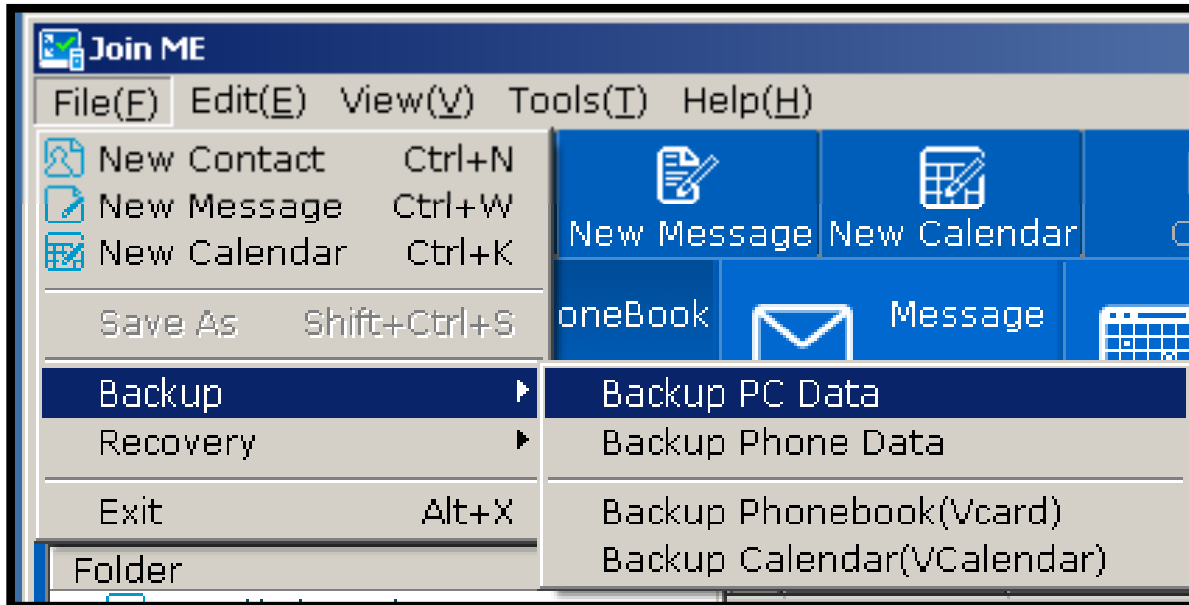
Join ME

File(F) Edit(E) View(V) Tools(T) Help(H)

New Contact Ctrl+N
New Message Ctrl+W
New Calendar Ctrl+K

Save As Shift+Ctrl+S

Backup
Recovery

Exit Alt+X

New Message New Calendar

oneBook Message

Backup PC Data
Backup Phone Data

Backup Phonebook(Vcard)
Backup Calendar(VCalendar)

Folder